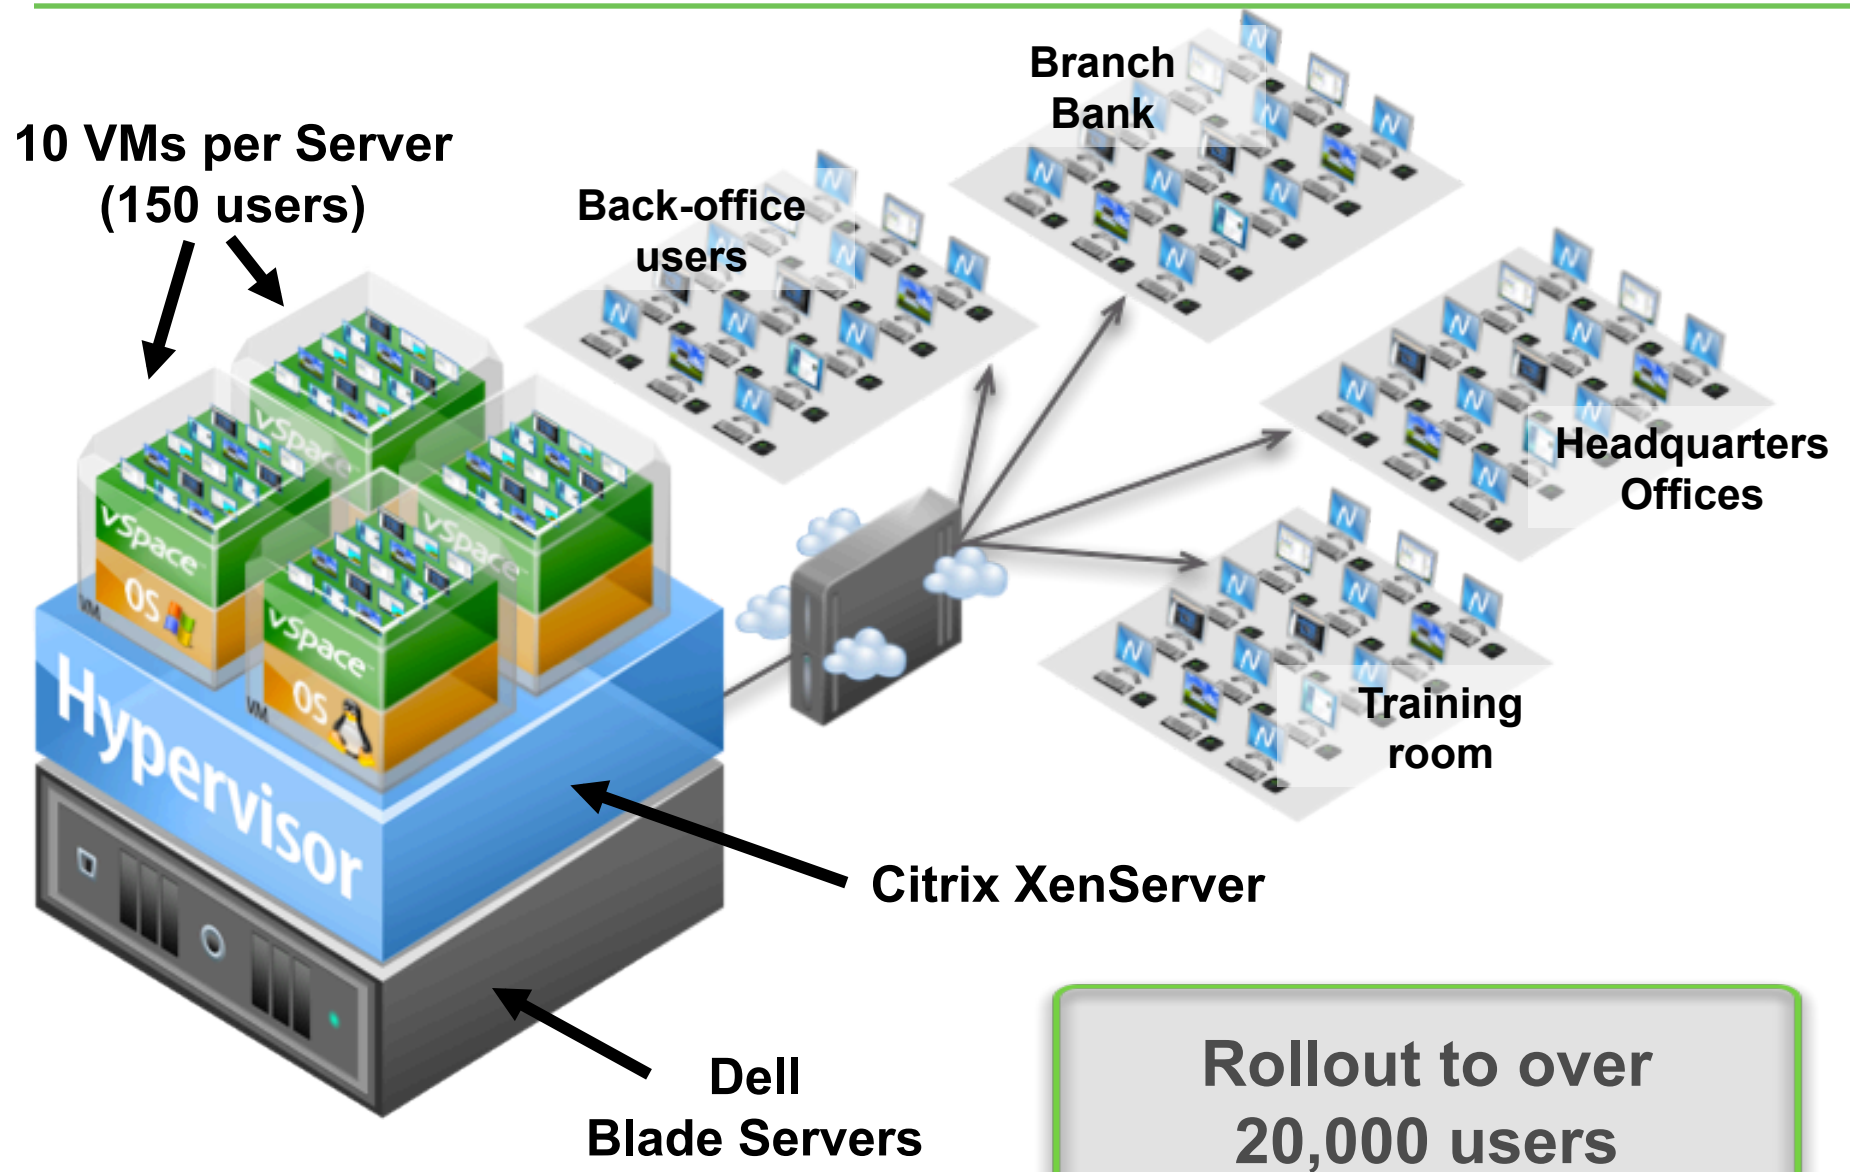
10 VMs per Server
(150 users)

Back-office
users

Branch
Bank

Headquarters
Offices

Training
room

vSpace
OS
VM

vSpace

vSpace
OS
VM

vSpace

Hypervisor

Citrix XenServer

Dell
Blade Servers

Rollout to over
20,000 users